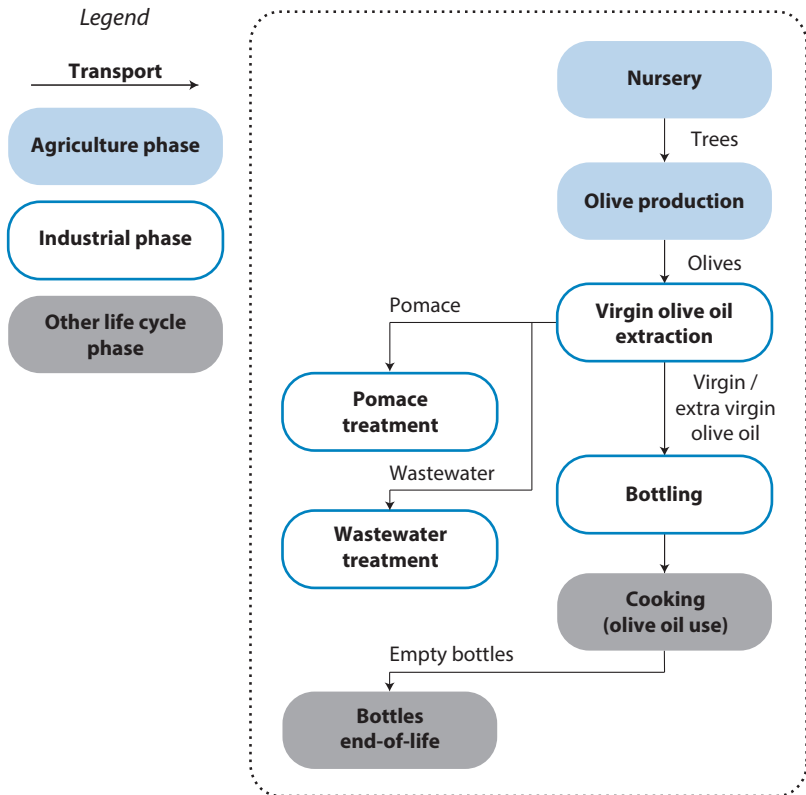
Legend

Transport

Agriculture phase

Industrial phase

Other life cycle phase

Nursery

Trees

Olive production

Olives

Pomace

Virgin olive oil extraction

Pomace treatment

Virgin / extra virgin olive oil

Wastewater

Bottling

Wastewater treatment

Cooking (olive oil use)

Empty bottles

Bottles end-of-life